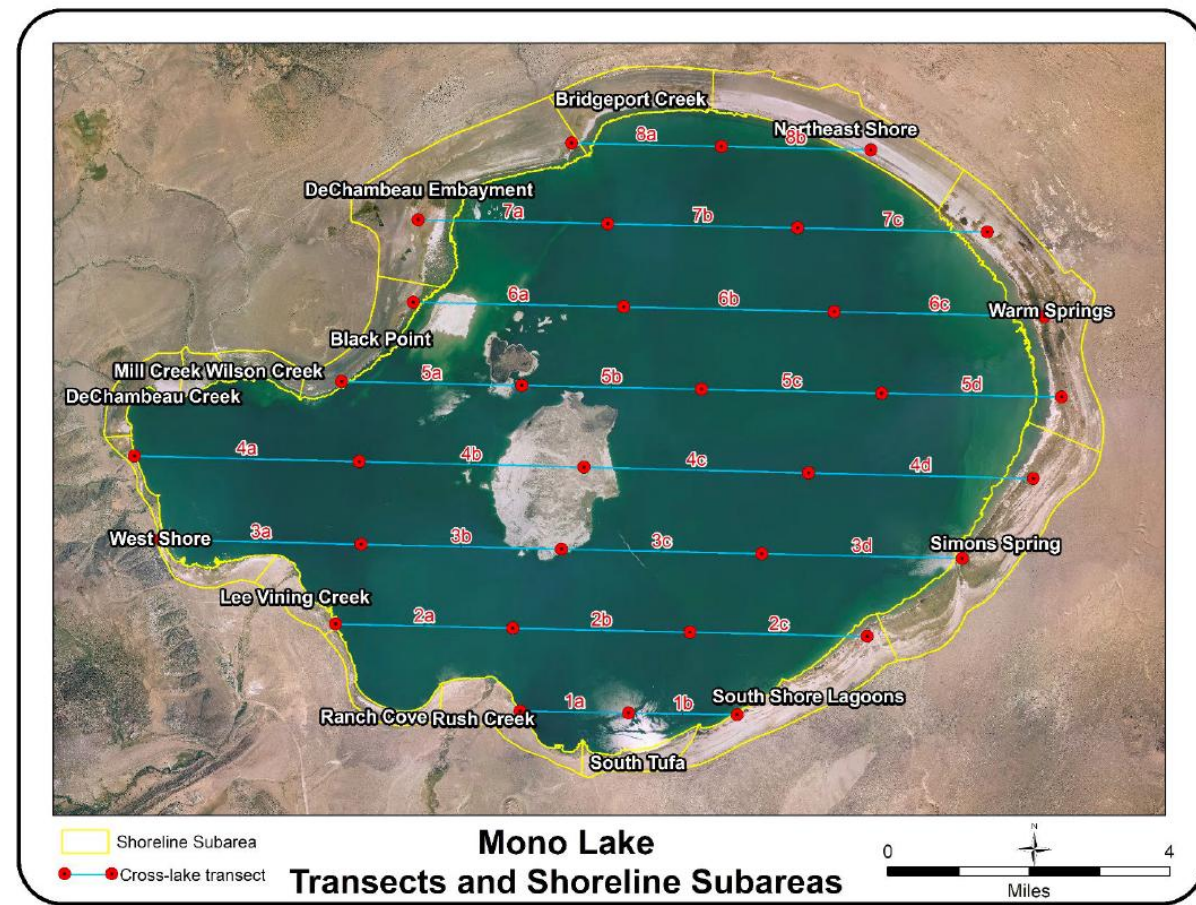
Bridgeport Creek
Northeast Shore
8a
8b
DeChambeau Embayment
7a
7b
7c
6a
6b
6c
Warm Springs
Black Point
Mill Creek
Wilson Creek
DeChambeau Creek
5a
5b
5c
5d
4a
4b
4c
4d
West Shore
3a
3b
3c
3d
Simons Spring
Lee Vining Creek
2a
2b
2c
South Shore Lagoons
1a
1b
Ranch Cove
Rush Creek
South Tufa

Shoreline Subarea
Cross-lake transect

Mono Lake
Transects and Shoreline Subareas

N
0
4
Miles